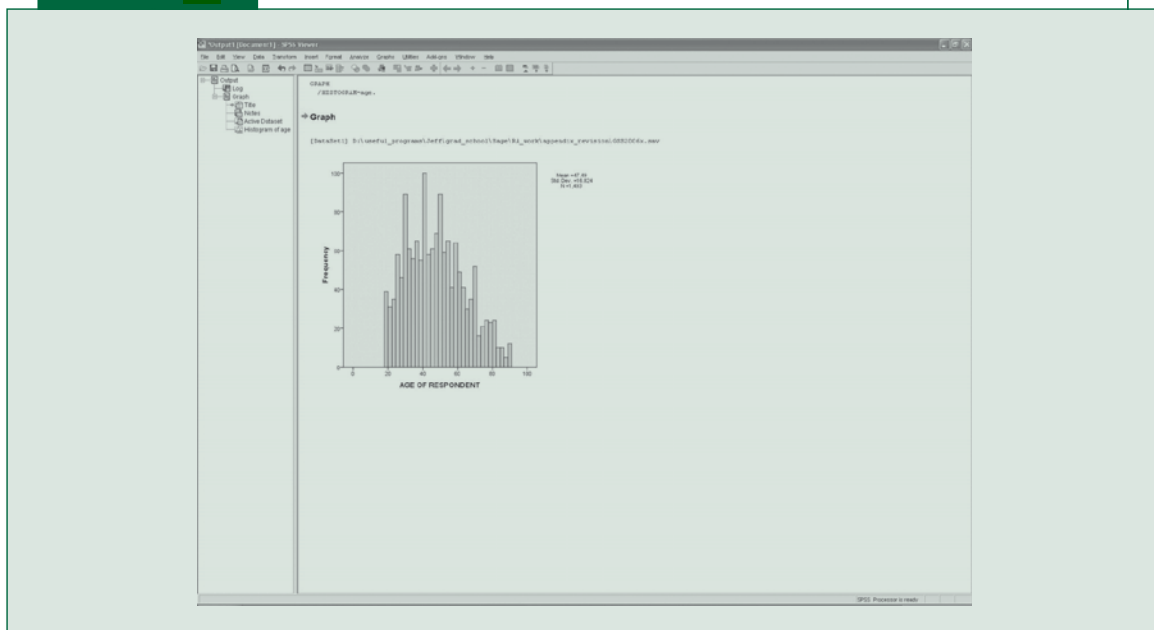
*Output1 [Document1] - SPSS Viewer

File Edit View Data Transform Insert Format Analyze Graphs Utilities Add-ons Window Help

Output
Log
Graph
Title
Notes
Active Dataset
Histogram of age

GRAPH
/HISTOGRAM=age.

Graph

[DataSet1] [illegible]

Mean =47.44
Std. Dev. =16.824
N =1,493

120
100
80
60
40
20
0

Frequency

0 20 40 60 80 100

AGE OF RESPONDENT

SPSS Processor is ready